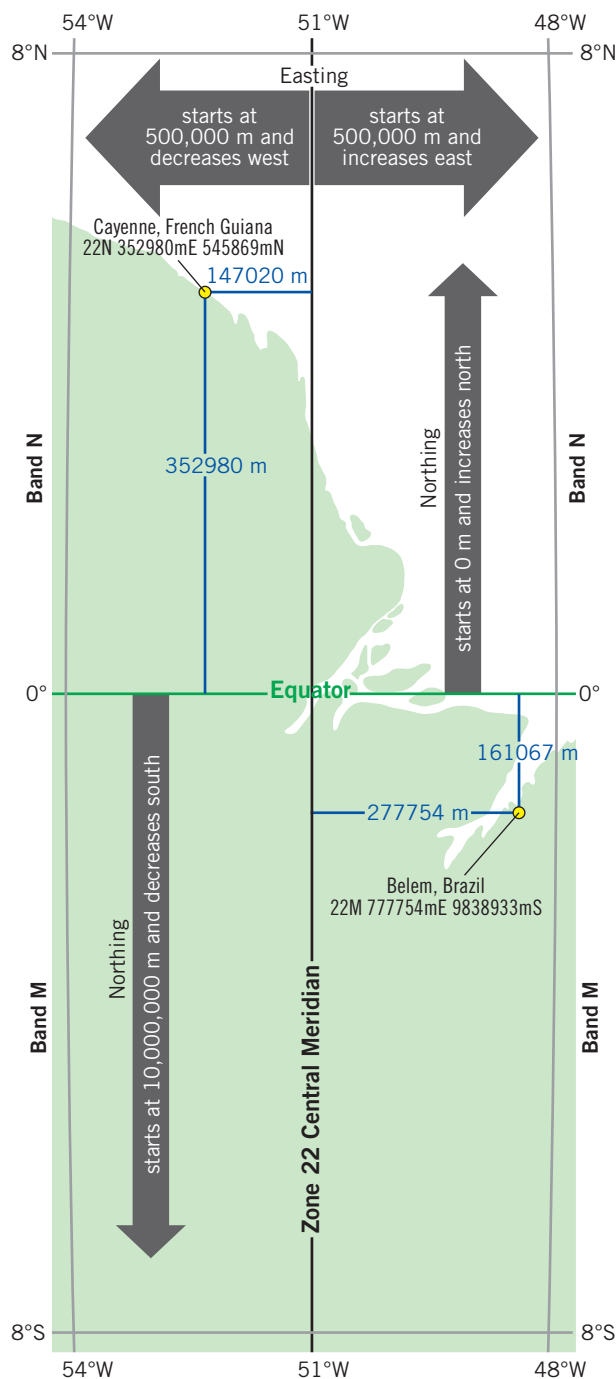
54°W
51°W
48°W
8°N
8°N
Easting
starts at 500,000 m and decreases west
starts at 500,000 m and increases east
Cayenne, French Guiana
22N 352980mE 545869mN
147020 m
352980 m
Band N
Band N
Northing
starts at 0 m and increases north
0°
Equator
0°
161067 m
277754 m
Belem, Brazil
22M 777754mE 9838933mS
Northing
starts at 10,000,000 m and decreases south
Band M
Band M
Zone 22 Central Meridian
8°S
8°S
54°W
51°W
48°W